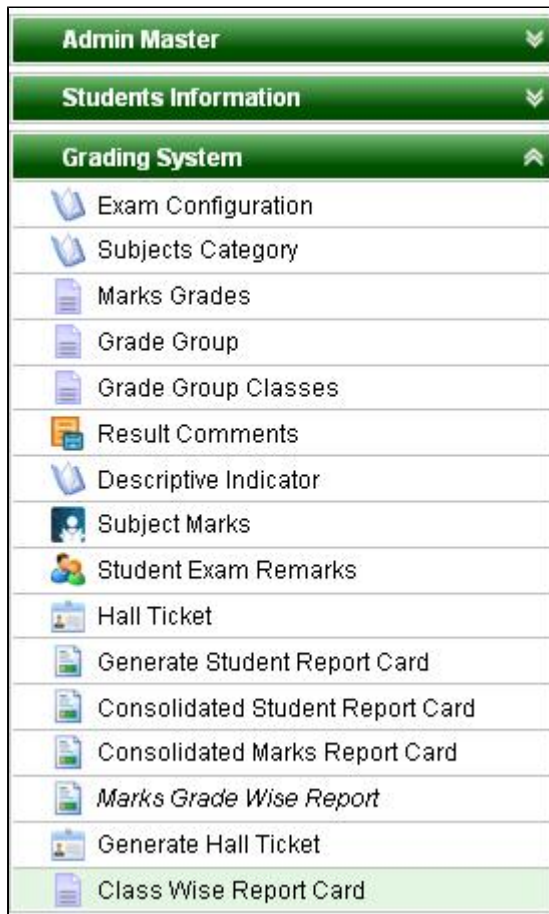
Admin Master

Students Information

Grading System

Exam Configuration

Subjects Category

Marks Grades

Grade Group

Grade Group Classes

Result Comments

Descriptive Indicator

Subject Marks

Student Exam Remarks

Hall Ticket

Generate Student Report Card

Consolidated Student Report Card

Consolidated Marks Report Card

Marks Grade Wise Report

Generate Hall Ticket

Class Wise Report Card